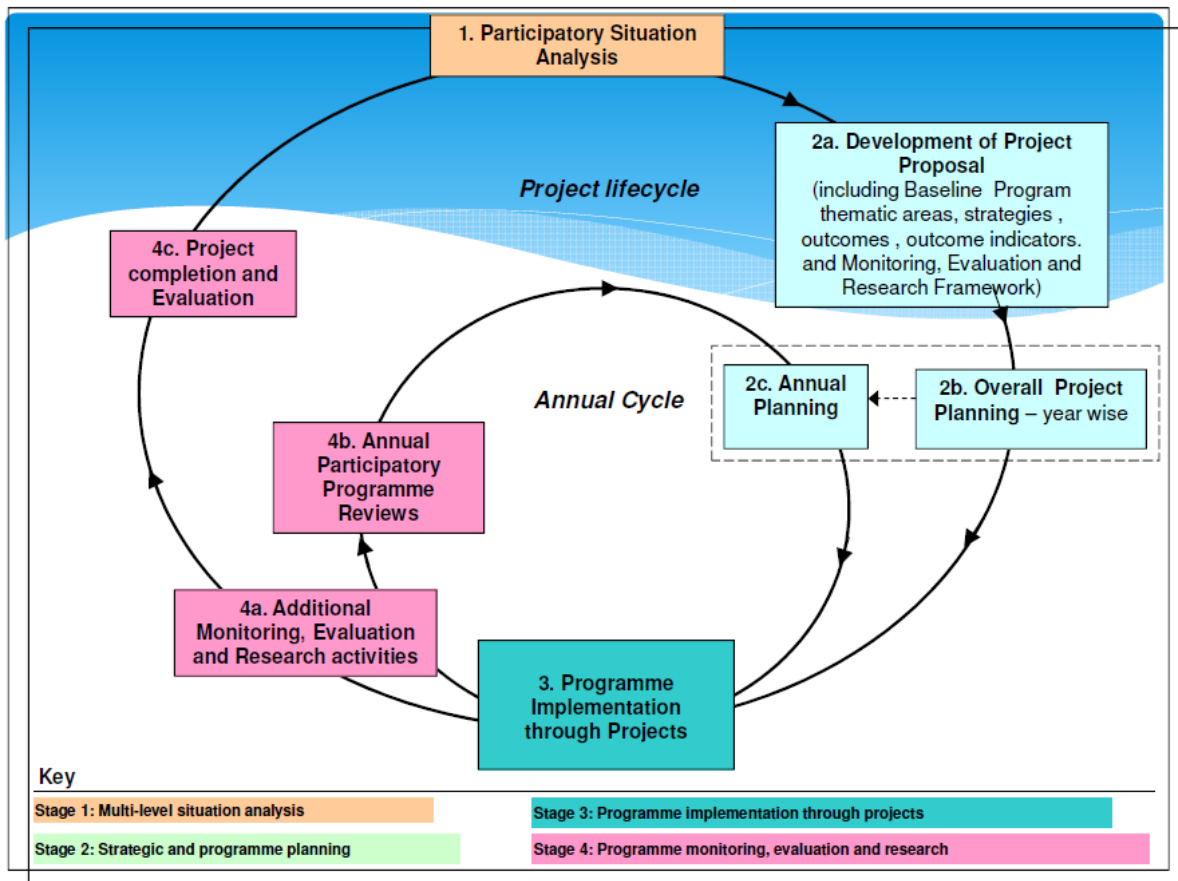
1. Participatory Situation Analysis

2a. Development of Project Proposal
(including Baseline Program thematic areas, strategies , outcomes , outcome indicators. and Monitoring, Evaluation and Research Framework)

Project lifecycle

4c. Project completion and Evaluation

Annual Cycle

2c. Annual Planning

2b. Overall Project Planning – year wise

4b. Annual Participatory Programme Reviews

4a. Additional Monitoring, Evaluation and Research activities

3. Programme Implementation through Projects

Key

Stage 1: Multi-level situation analysis

Stage 3: Programme implementation through projects

Stage 2: Strategic and programme planning

Stage 4: Programme monitoring, evaluation and research